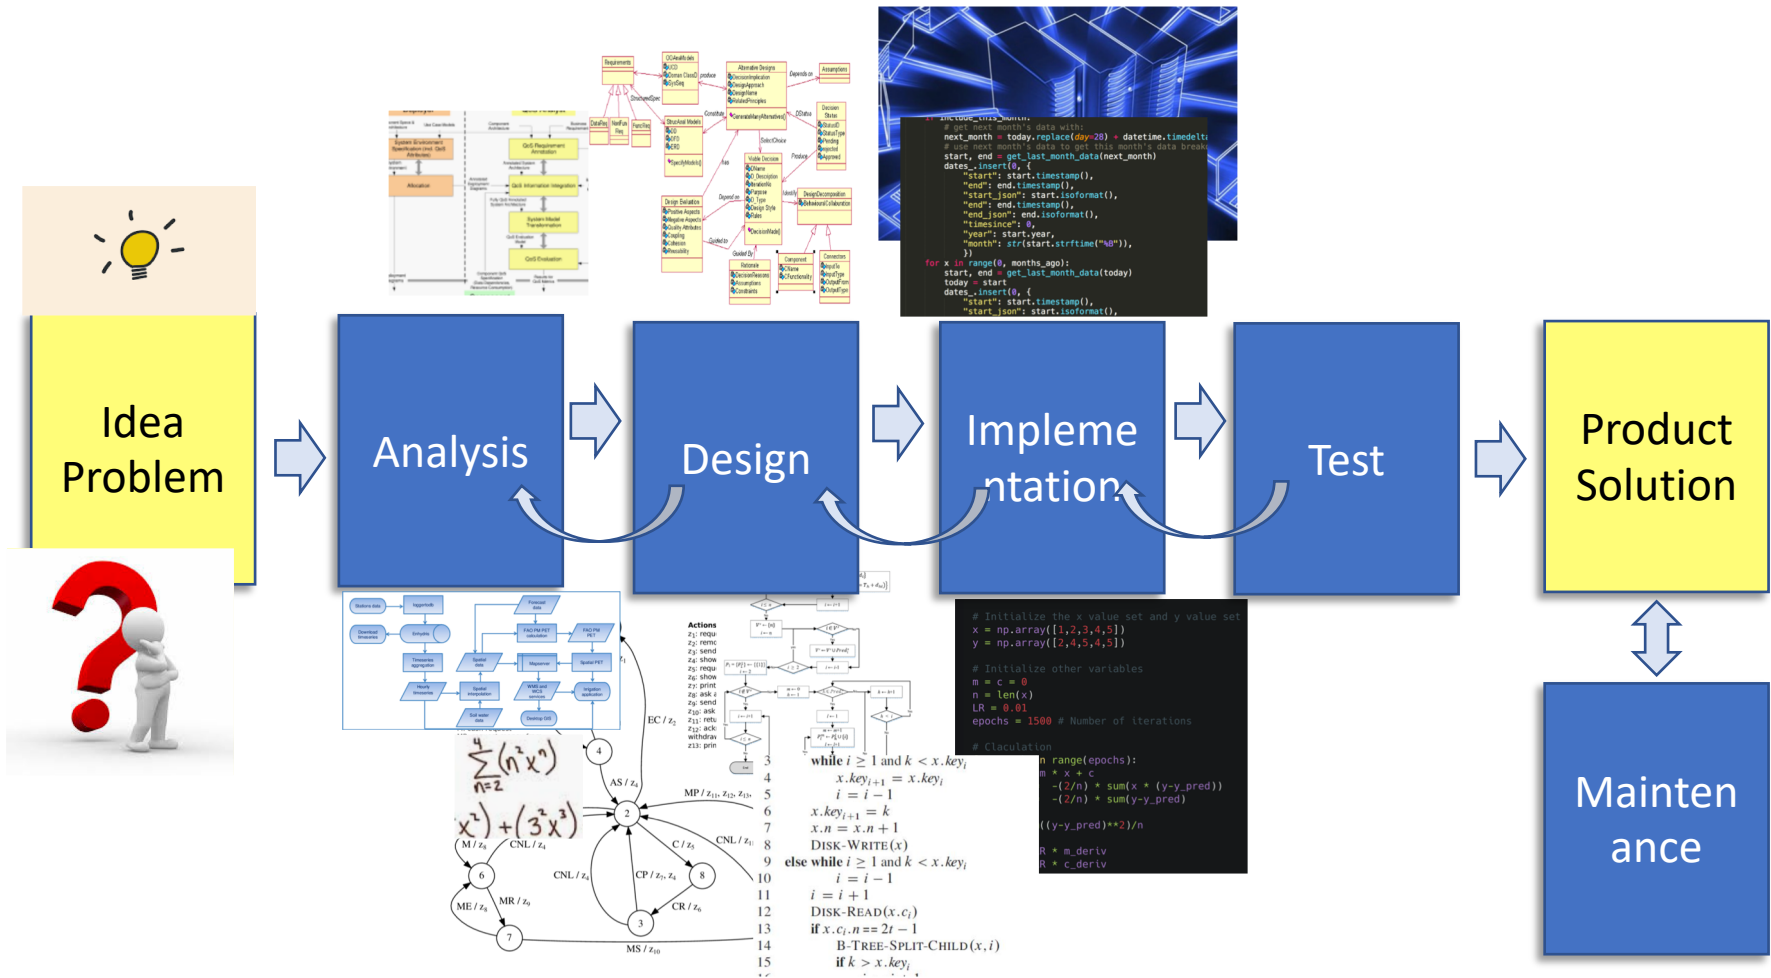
Idea Problem

Analysis

Design

Impleme ntation

Test

Product Solution

Mainten ance

# get next month's data with:
next_month = today.replace(day=28) + datetime.timedelta
# use next month's data to get this month's data break
start, end = get_last_month_data(next_month)
dates_.insert(0, {
"start": start.timestamp(),
"end": end.timestamp(),
"start_json": start.isoformat(),
"end": end.timestamp(),
"end_json": end.isoformat(),
"timesince": 0,
"year": start.year,
"month": str(start.strftime("%B")),
})
for x in range(0, months_ago):
start, end = get_last_month_data(today)
today = start
dates_.insert(0, {
"start": start.timestamp(),
"start_json": start.isoformat(),

# Initialize the x value set and y value set
x = np.array([1,2,3,4,5])
y = np.array([2,4,5,4,5])

# Initialize other variables
m = c = 0
n = len(x)
LR = 0.01
epochs = 1500 # Number of iterations

# Claculation
n range(epochs):
m * x + c
-(2/n) * sum(x * (y-y_pred))
-(2/n) * sum(y-y_pred)

((y-y_pred)**2)/n

R * m_deriv
R * c_deriv

3 while $i \geq 1$ and $k < x.key_i$
4 $x.key_{i+1} = x.key_i$
5 $i = i - 1$
6 $x.key_{i+1} = k$
7 $x.n = x.n + 1$
8 DISK-WRITE$(x)$
9 else while $i \geq 1$ and $k < x.key_i$
10 $i = i - 1$
11 $i = i + 1$
12 DISK-READ$(x.c_i)$
13 if $x.c_i.n == 2t - 1$
14 B-TREE-SPLIT-CHILD$(x, i)$
15 if $k > x.key_i$

Actions
$z_1$: requ
$z_2$: remo
$z_3$: send
$z_4$: show
$z_5$: requ
$z_6$: show
$z_7$: print
$z_8$: ask
$z_9$: send
$z_{10}$: ask
$z_{11}$: retu
$z_{12}$: ack
withdraw
$z_{13}$: prin

$\sum_{n=2}^{4}(n^2x^n)$
$x^2)+(3^2x^3)$

EC / $z_2$
AS / $z_4$
MP / $z_{11}, z_{12}, z_{13}$
C / $z_5$
CNL / $z_4$
CNL / $z_4$
CNL / $z_4$
M / $z_6$
CP / $z_3, z_4$
CR / $z_6$
MR / $z_9$
ME / $z_8$
MS / $z_{10}$
4 2 6 8 3 7